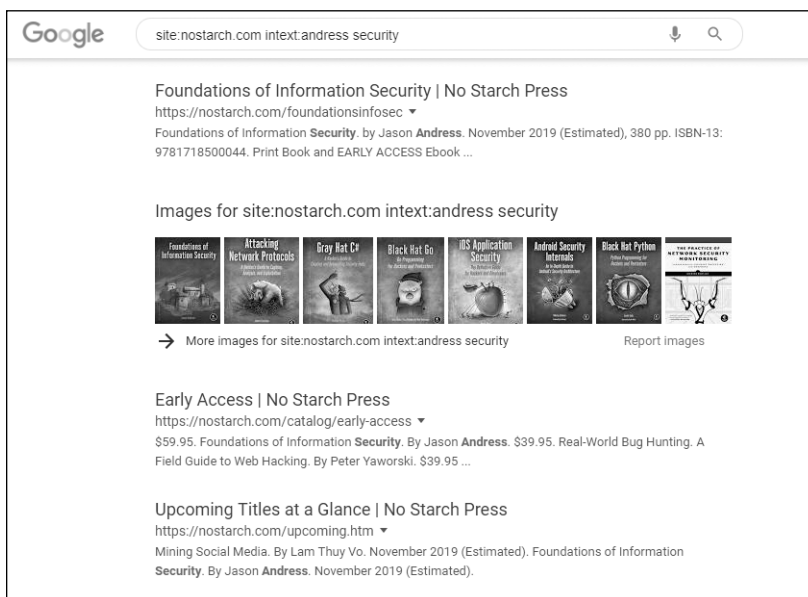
Google

site:nostarch.com intext:andress security

Foundations of Information Security | No Starch Press
https://nostarch.com/foundationsinfosec ▾
Foundations of Information Security. by Jason Andress. November 2019 (Estimated), 380 pp. ISBN-13: 9781718500044. Print Book and EARLY ACCESS Ebook ...

Images for site:nostarch.com intext:andress security

Foundations of Information Security
Attacking Network Protocols
Gray Hat C#
Black Hat Go
iOS Application Security
Android Security Internals
Black Hat Python
THE PRACTICE OF NETWORK SECURITY MONITORING

→ More images for site:nostarch.com intext:andress security
Report images

Early Access | No Starch Press
https://nostarch.com/catalog/early-access ▾
$59.95. Foundations of Information Security. By Jason Andress. $39.95. Real-World Bug Hunting. A Field Guide to Web Hacking. By Peter Yaworski. $39.95 ...

Upcoming Titles at a Glance | No Starch Press
https://nostarch.com/upcoming.htm ▾
Mining Social Media. By Lam Thuy Vo. November 2019 (Estimated). Foundations of Information Security. By Jason Andress. November 2019 (Estimated).